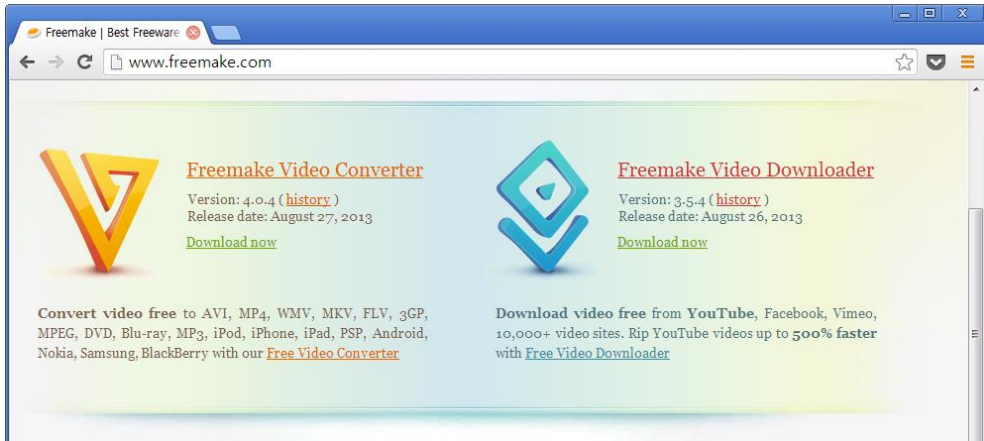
Freemake | Best Freeware

www.freemake.com

Freemake Video Converter
Version: 4.0.4 ( history )
Release date: August 27, 2013
Download now

Freemake Video Downloader
Version: 3.5.4 ( history )
Release date: August 26, 2013
Download now

Convert video free to AVI, MP4, WMV, MKV, FLV, 3GP, MPEG, DVD, Blu-ray, MP3, iPod, iPhone, iPad, PSP, Android, Nokia, Samsung, BlackBerry with our Free Video Converter

Download video free from YouTube, Facebook, Vimeo, 10,000+ video sites. Rip YouTube videos up to 500% faster with Free Video Downloader